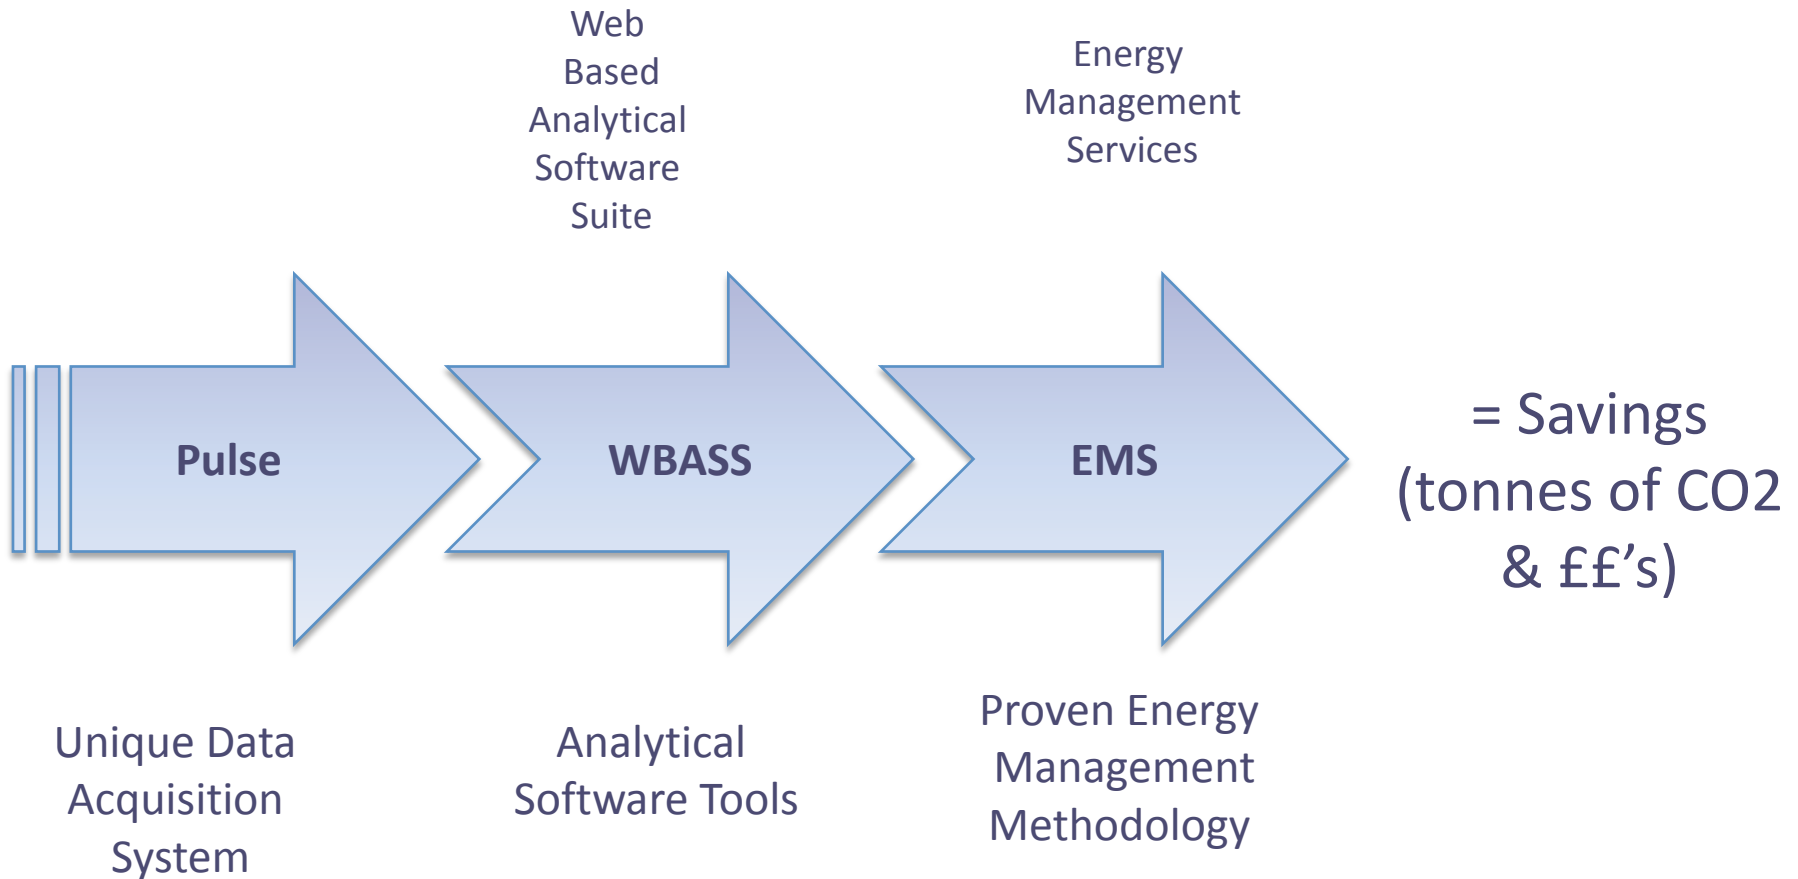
Web Based Analytical Software Suite

Energy Management Services

Pulse

WBASS

EMS

= Savings (tonnes of CO2 & ££’s)

Unique Data Acquisition System

Analytical Software Tools

Proven Energy Management Methodology